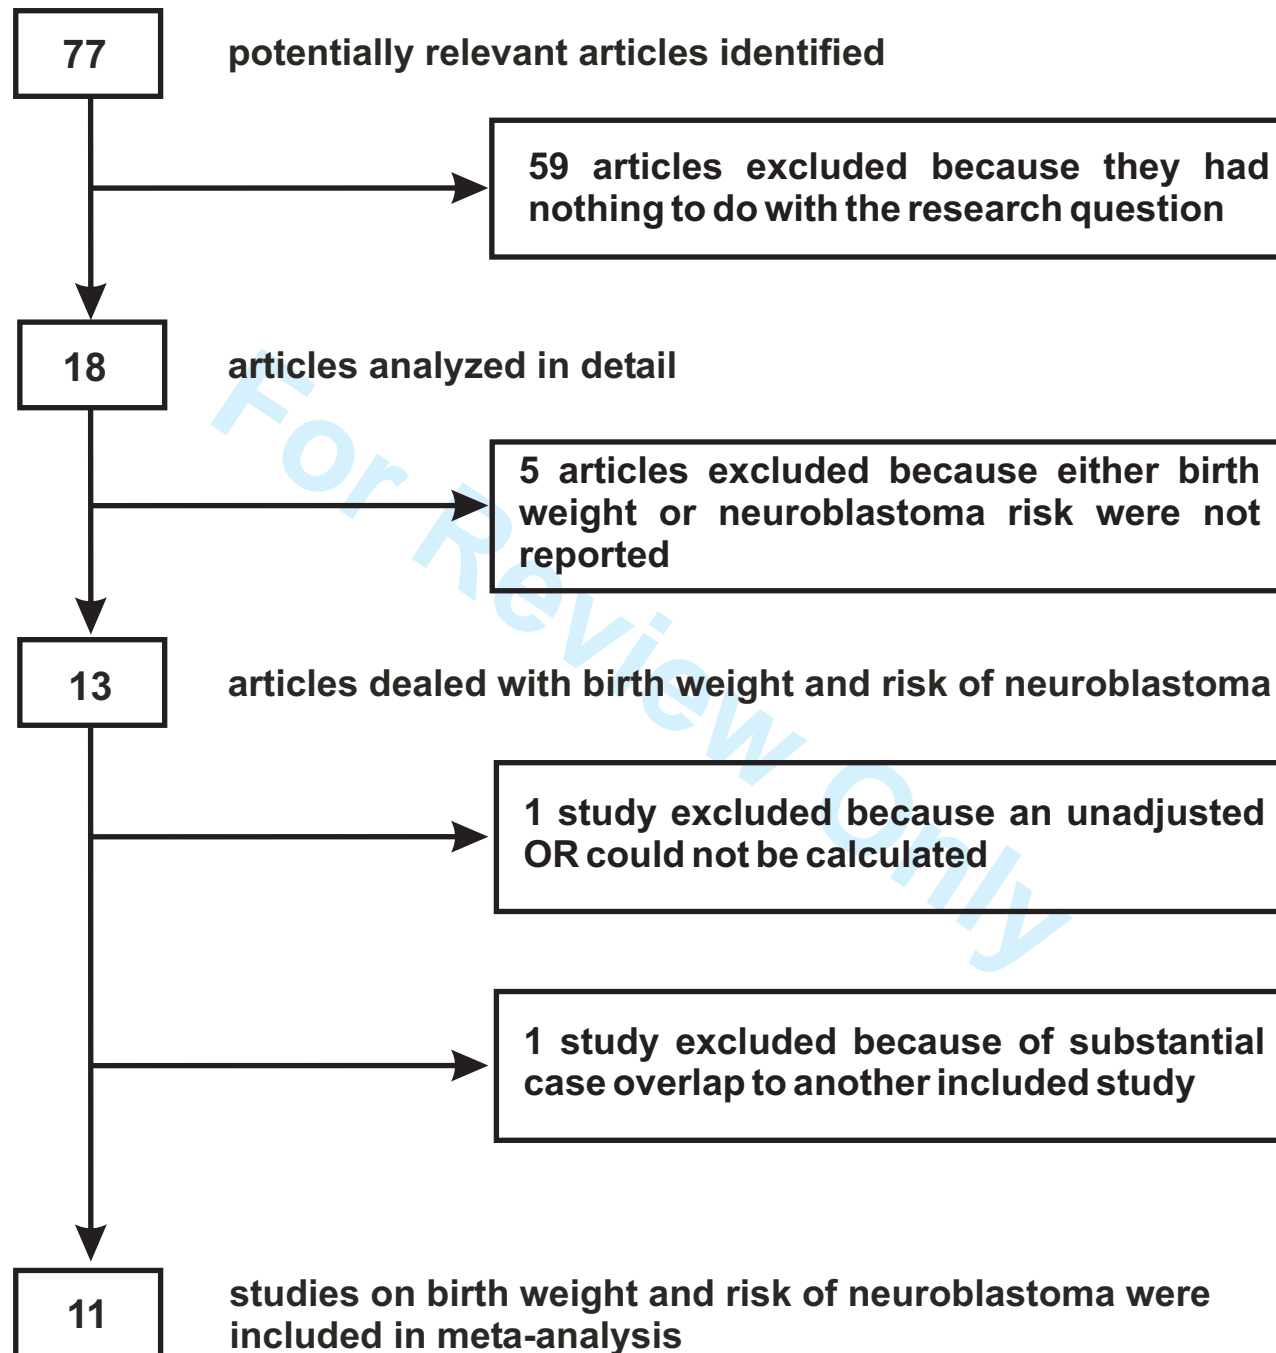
77

potentially relevant articles identified

59 articles excluded because they had nothing to do with the research question

18

articles analyzed in detail

5 articles excluded because either birth weight or neuroblastoma risk were not reported

13

articles dealed with birth weight and risk of neuroblastoma

1 study excluded because an unadjusted OR could not be calculated

1 study excluded because of substantial case overlap to another included study

11

studies on birth weight and risk of neuroblastoma were included in meta-analysis

For Review Only